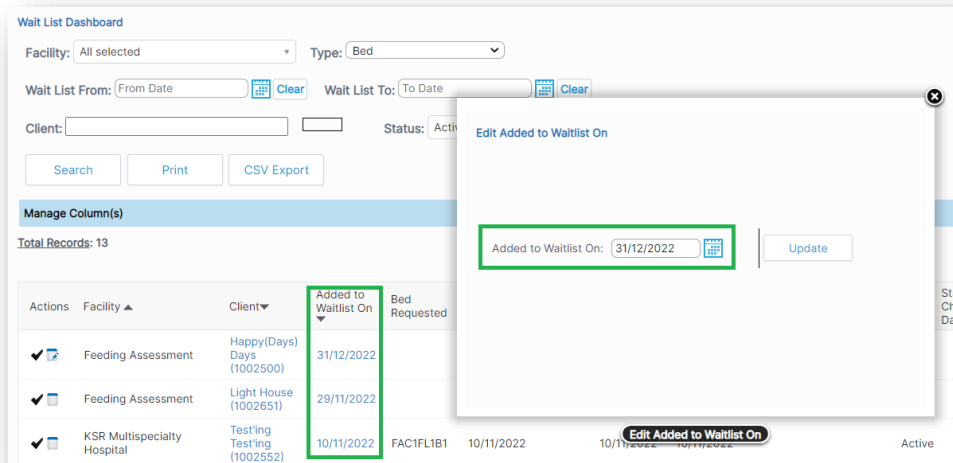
Wait List Dashboard

Facility: All selected

Type: Bed

Wait List From: From Date Clear

Wait List To: To Date Clear

Client:

Status: Activ

Search Print CSV Export

Manage Column(s)

Total Records: 13

| Actions | Facility | Client | Added to Waitlist On | Bed Requested | | | | St Ch Da |
|---|---|---|---|---|---|---|---|---|
| | Feeding Assessment | Happy(Days) Days (1002500) | 31/12/2022 | | | | | |
| | Feeding Assessment | Light House (1002651) | 29/11/2022 | | | | | |
| | KSR Multispecialty Hospital | Test'ing Test'ing (1002552) | 10/11/2022 | FAC1FL1B1 | 10/11/2022 | 10/11/2022 | 10/11/2022 | Active |

Edit Added to Waitlist On

Added to Waitlist On: 31/12/2022

Update

Edit Added to Waitlist On